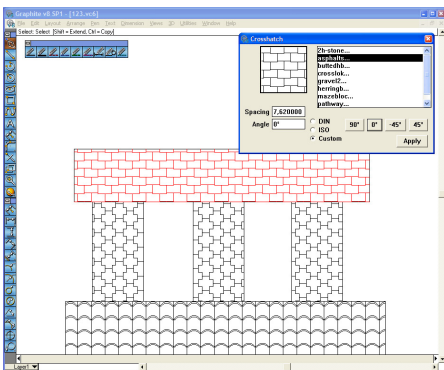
Graphite v8 SP1 - [123.vc6]
File Edit Layout Arrange Pen Text Dimension Views 3D Utilities Window Help
Select: Select. [Shift = Extend, Ctrl = Copy]
Crosshatch
2h-stone...
asphaltc...
buttedbb...
crosslok...
gravel2...
herringb...
mazebloc...
pathway...
Spacing 7.620000
Angle 0°
DIN
ISO
Custom
90°
0°
-45°
45°
Apply
Layer1